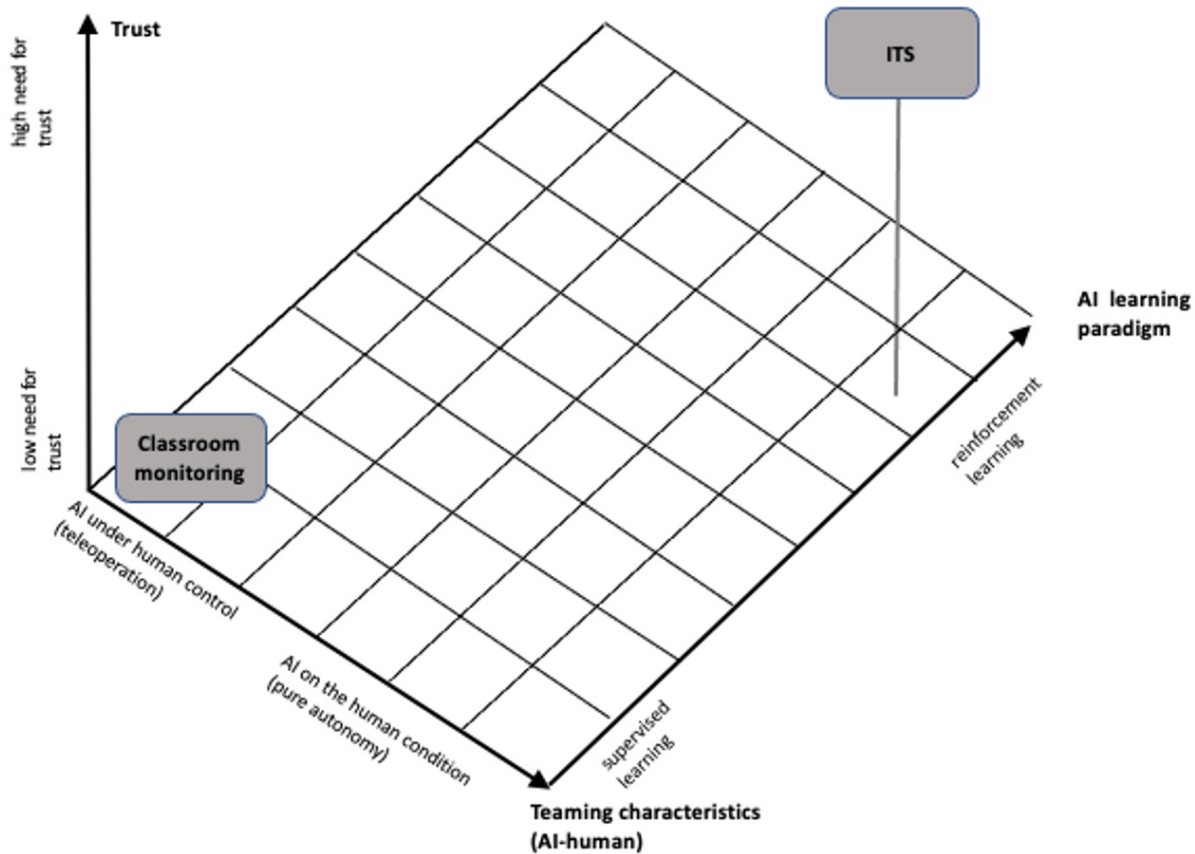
Trust

high need for trust

low need for trust

ITS

Classroom monitoring

AI learning paradigm

reinforcement learning

supervised learning

AI under human control (teleoperation)

AI on the human condition (pure autonomy)

Teaming characteristics (AI-human)